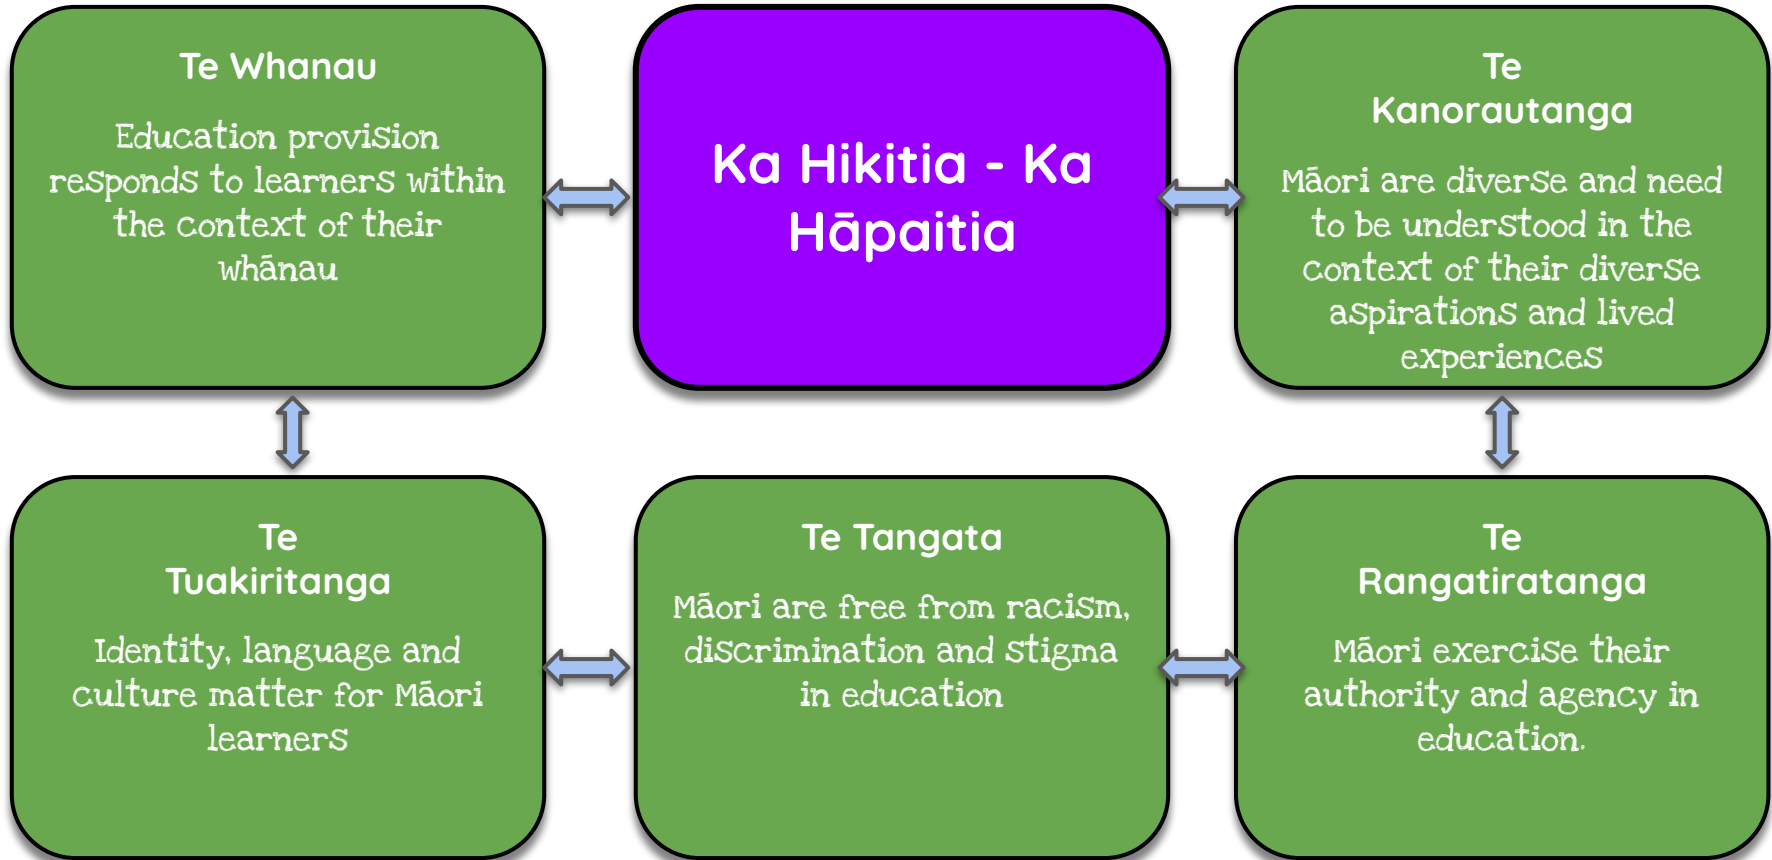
Te Whanau

Education provision responds to learners within the context of their whānau

Ka Hikitia - Ka Hāpaitia

Te Kanorautanga

Māori are diverse and need to be understood in the context of their diverse aspirations and lived experiences

Te Tuakiritanga

Identity, language and culture matter for Māori learners

Te Tangata

Māori are free from racism, discrimination and stigma in education

Te Rangatiratanga

Māori exercise their authority and agency in education.